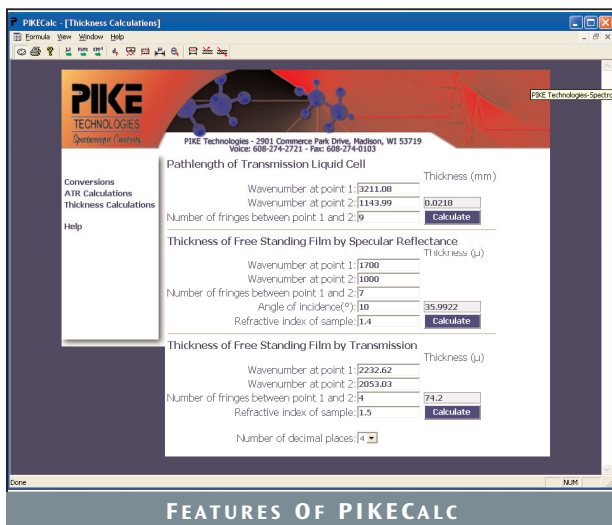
PIKECalc - [Thickness Calculations]

Formula View Window Help

PIKE TECHNOLOGIES Spectroscopic Creativity

PIKE Technologies-Spectro

PIKE Technologies - 2901 Commerce Park Drive, Madison, WI 53719
Voice: 608-274-2721 - Fax: 608-274-0103

Conversions
ATR Calculations
Thickness Calculations

Help

Pathlength of Transmission Liquid Cell

Thickness (mm)

Wavenumber at point 1: 3211.08

Wavenumber at point 2: 1143.99 0.0218

Number of fringes between point 1 and 2: 9 Calculate

Thickness of Free Standing Film by Specular Reflectance

Thickness (μ)

Wavenumber at point 1: 1700

Wavenumber at point 2: 1000

Number of fringes between point 1 and 2: 7

Angle of incidence(°): 10 35.9922

Refractive index of sample: 1.4 Calculate

Thickness of Free Standing Film by Transmission

Thickness (μ)

Wavenumber at point 1: 2232.62

Wavenumber at point 2: 2053.03

Number of fringes between point 1 and 2: 4 74.2

Refractive index of sample: 1.5 Calculate

Number of decimal places: 4

Done NUM

FEATURES OF PIKECALC